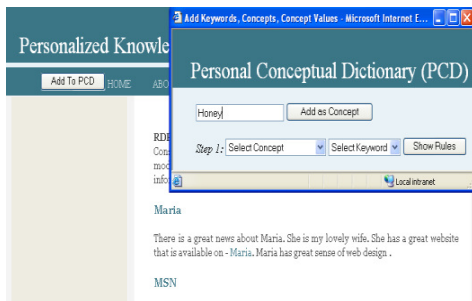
Personalized Knowle

Add To PCD HOME ABO

Add Keywords, Concepts, Concept Values - Microsoft Internet E...

Personal Conceptual Dictionary (PCD)

Honey

Add as Concept

Step 1: Select Concept Select Keyword Show Rules

Local intranet

RDF
Con
mod
info

Maria

There is a great news about Maria. She is my lovely wife. She has a great website that is available on - Maria. Maria has great sense of web design .

MSN